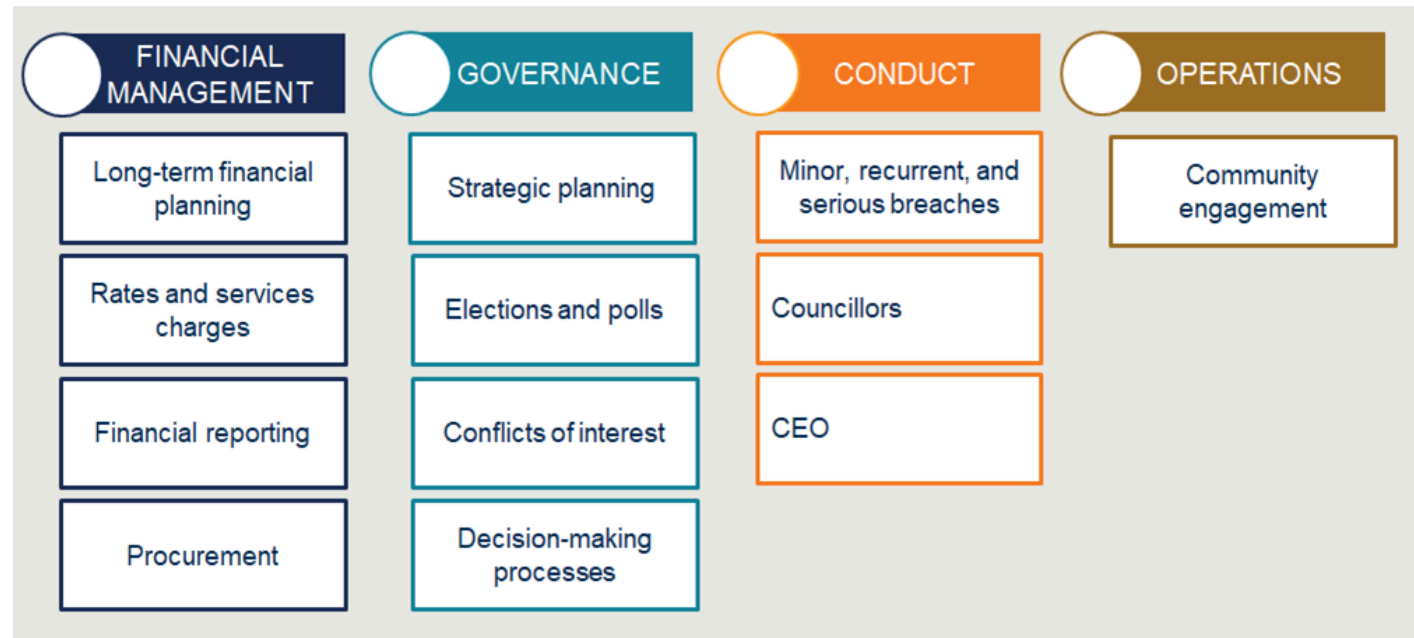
FINANCIAL MANAGEMENT

Long-term financial planning

Rates and services charges

Financial reporting

Procurement

GOVERNANCE

Strategic planning

Elections and polls

Conflicts of interest

Decision-making processes

CONDUCT

Minor, recurrent, and serious breaches

Councillors

CEO

OPERATIONS

Community engagement